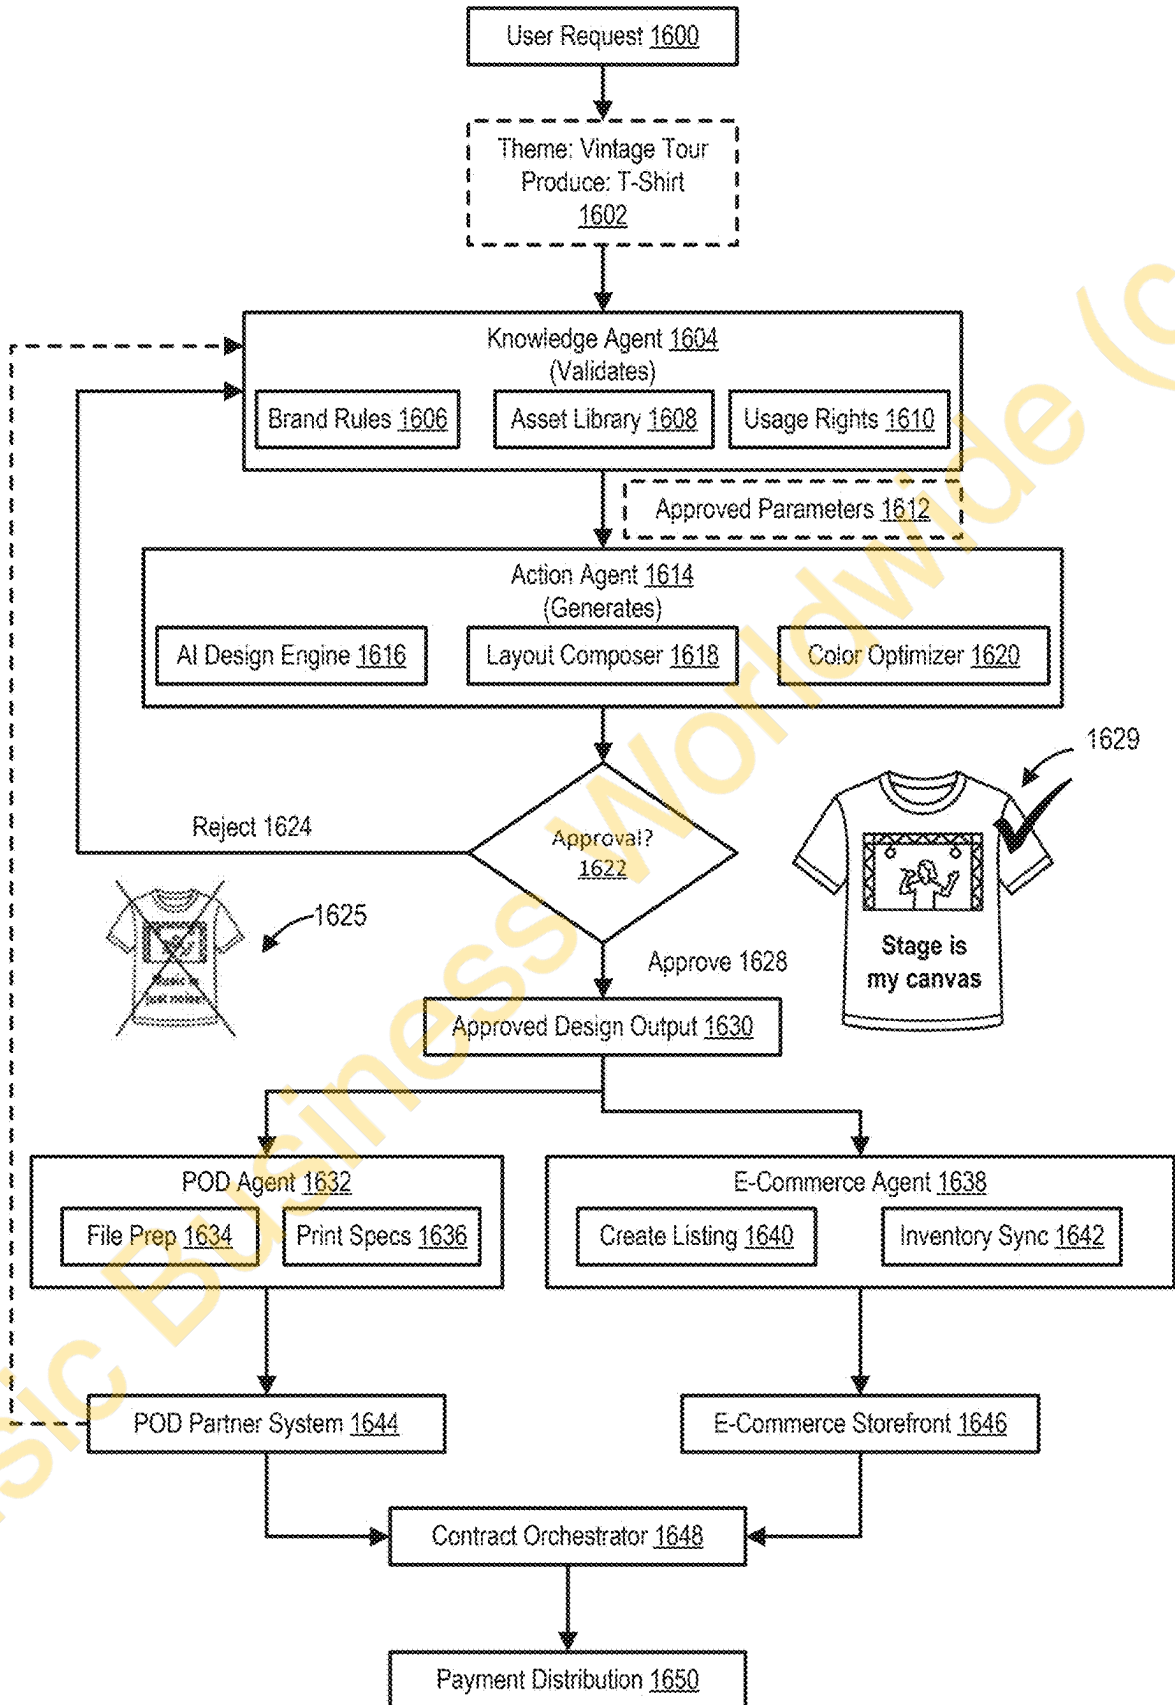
User Request 1600

Theme: Vintage Tour
Produce: T-Shirt
1602

Knowledge Agent 1604
(Validates)

Brand Rules 1606

Asset Library 1608

Usage Rights 1610

Approved Parameters 1612

Action Agent 1614
(Generates)

AI Design Engine 1616

Layout Composer 1618

Color Optimizer 1620

1629

Reject 1624

Approval?
1622

1625

Stage is
my canvas

Approve 1628

Approved Design Output 1630

POD Agent 1632

File Prep 1634

Print Specs 1636

E-Commerce Agent 1638

Create Listing 1640

Inventory Sync 1642

POD Partner System 1644

E-Commerce Storefront 1646

Contract Orchestrator 1648

Payment Distribution 1650

sic Business Worldwide (c